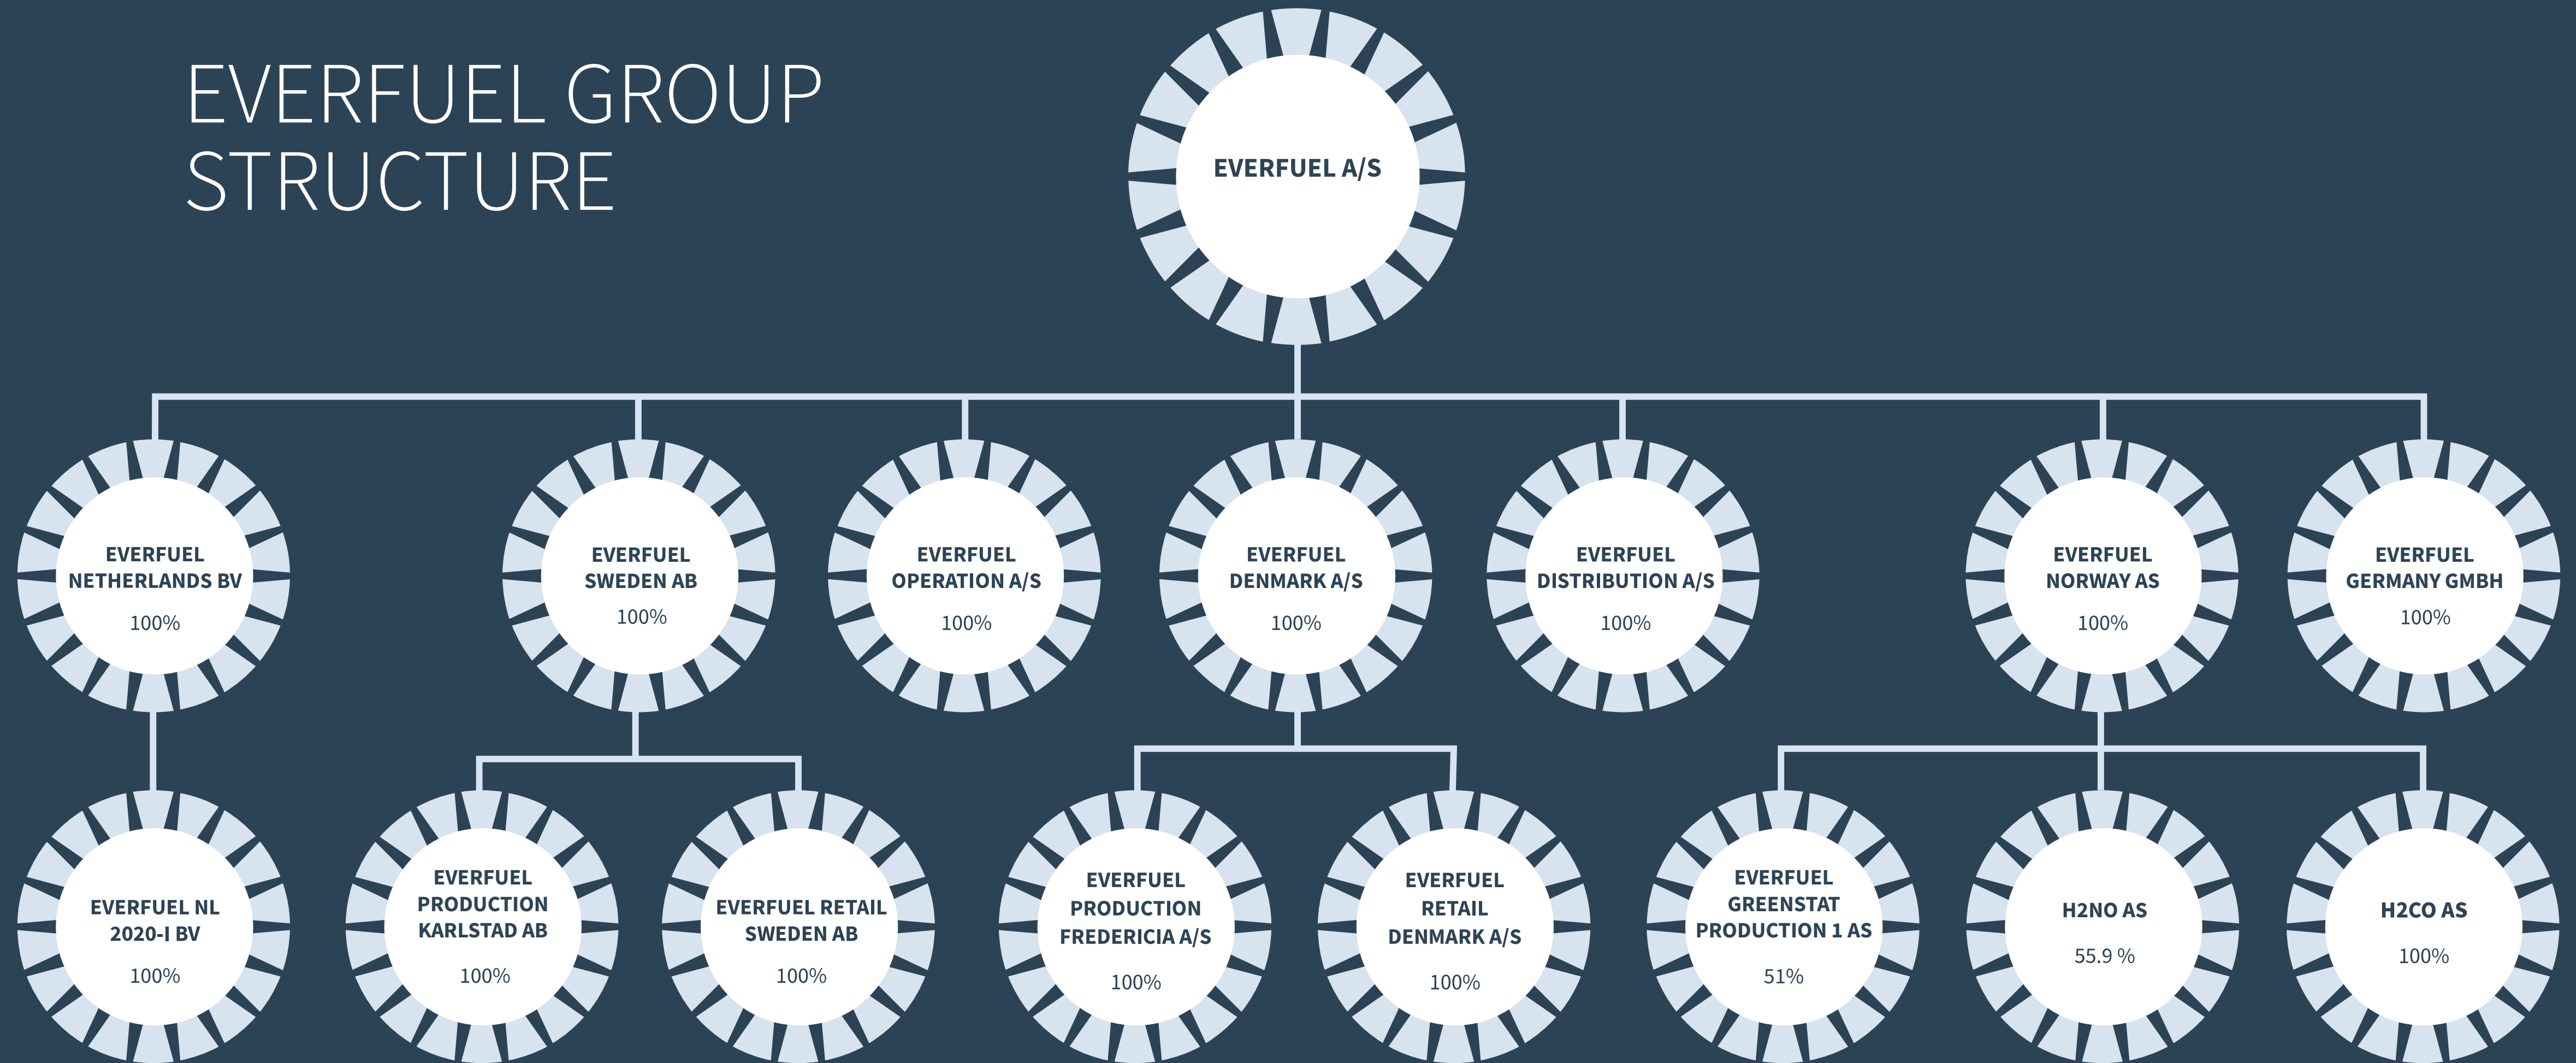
EVERFUEL GROUP STRUCTURE

EVERFUEL A/S

EVERFUEL NETHERLANDS BV
100%

EVERFUEL SWEDEN AB
100%

EVERFUEL OPERATION A/S
100%

EVERFUEL DENMARK A/S
100%

EVERFUEL DISTRIBUTION A/S
100%

EVERFUEL NORWAY AS
100%

EVERFUEL GERMANY GMBH
100%

EVERFUEL NL 2020-I BV
100%

EVERFUEL PRODUCTION KARLSTAD AB
100%

EVERFUEL RETAIL SWEDEN AB
100%

EVERFUEL PRODUCTION FREDERICIA A/S
100%

EVERFUEL RETAIL DENMARK A/S
100%

EVERFUEL GREENSTAT PRODUCTION 1 AS
51%

H2NO AS
55.9 %

H2CO AS
100%